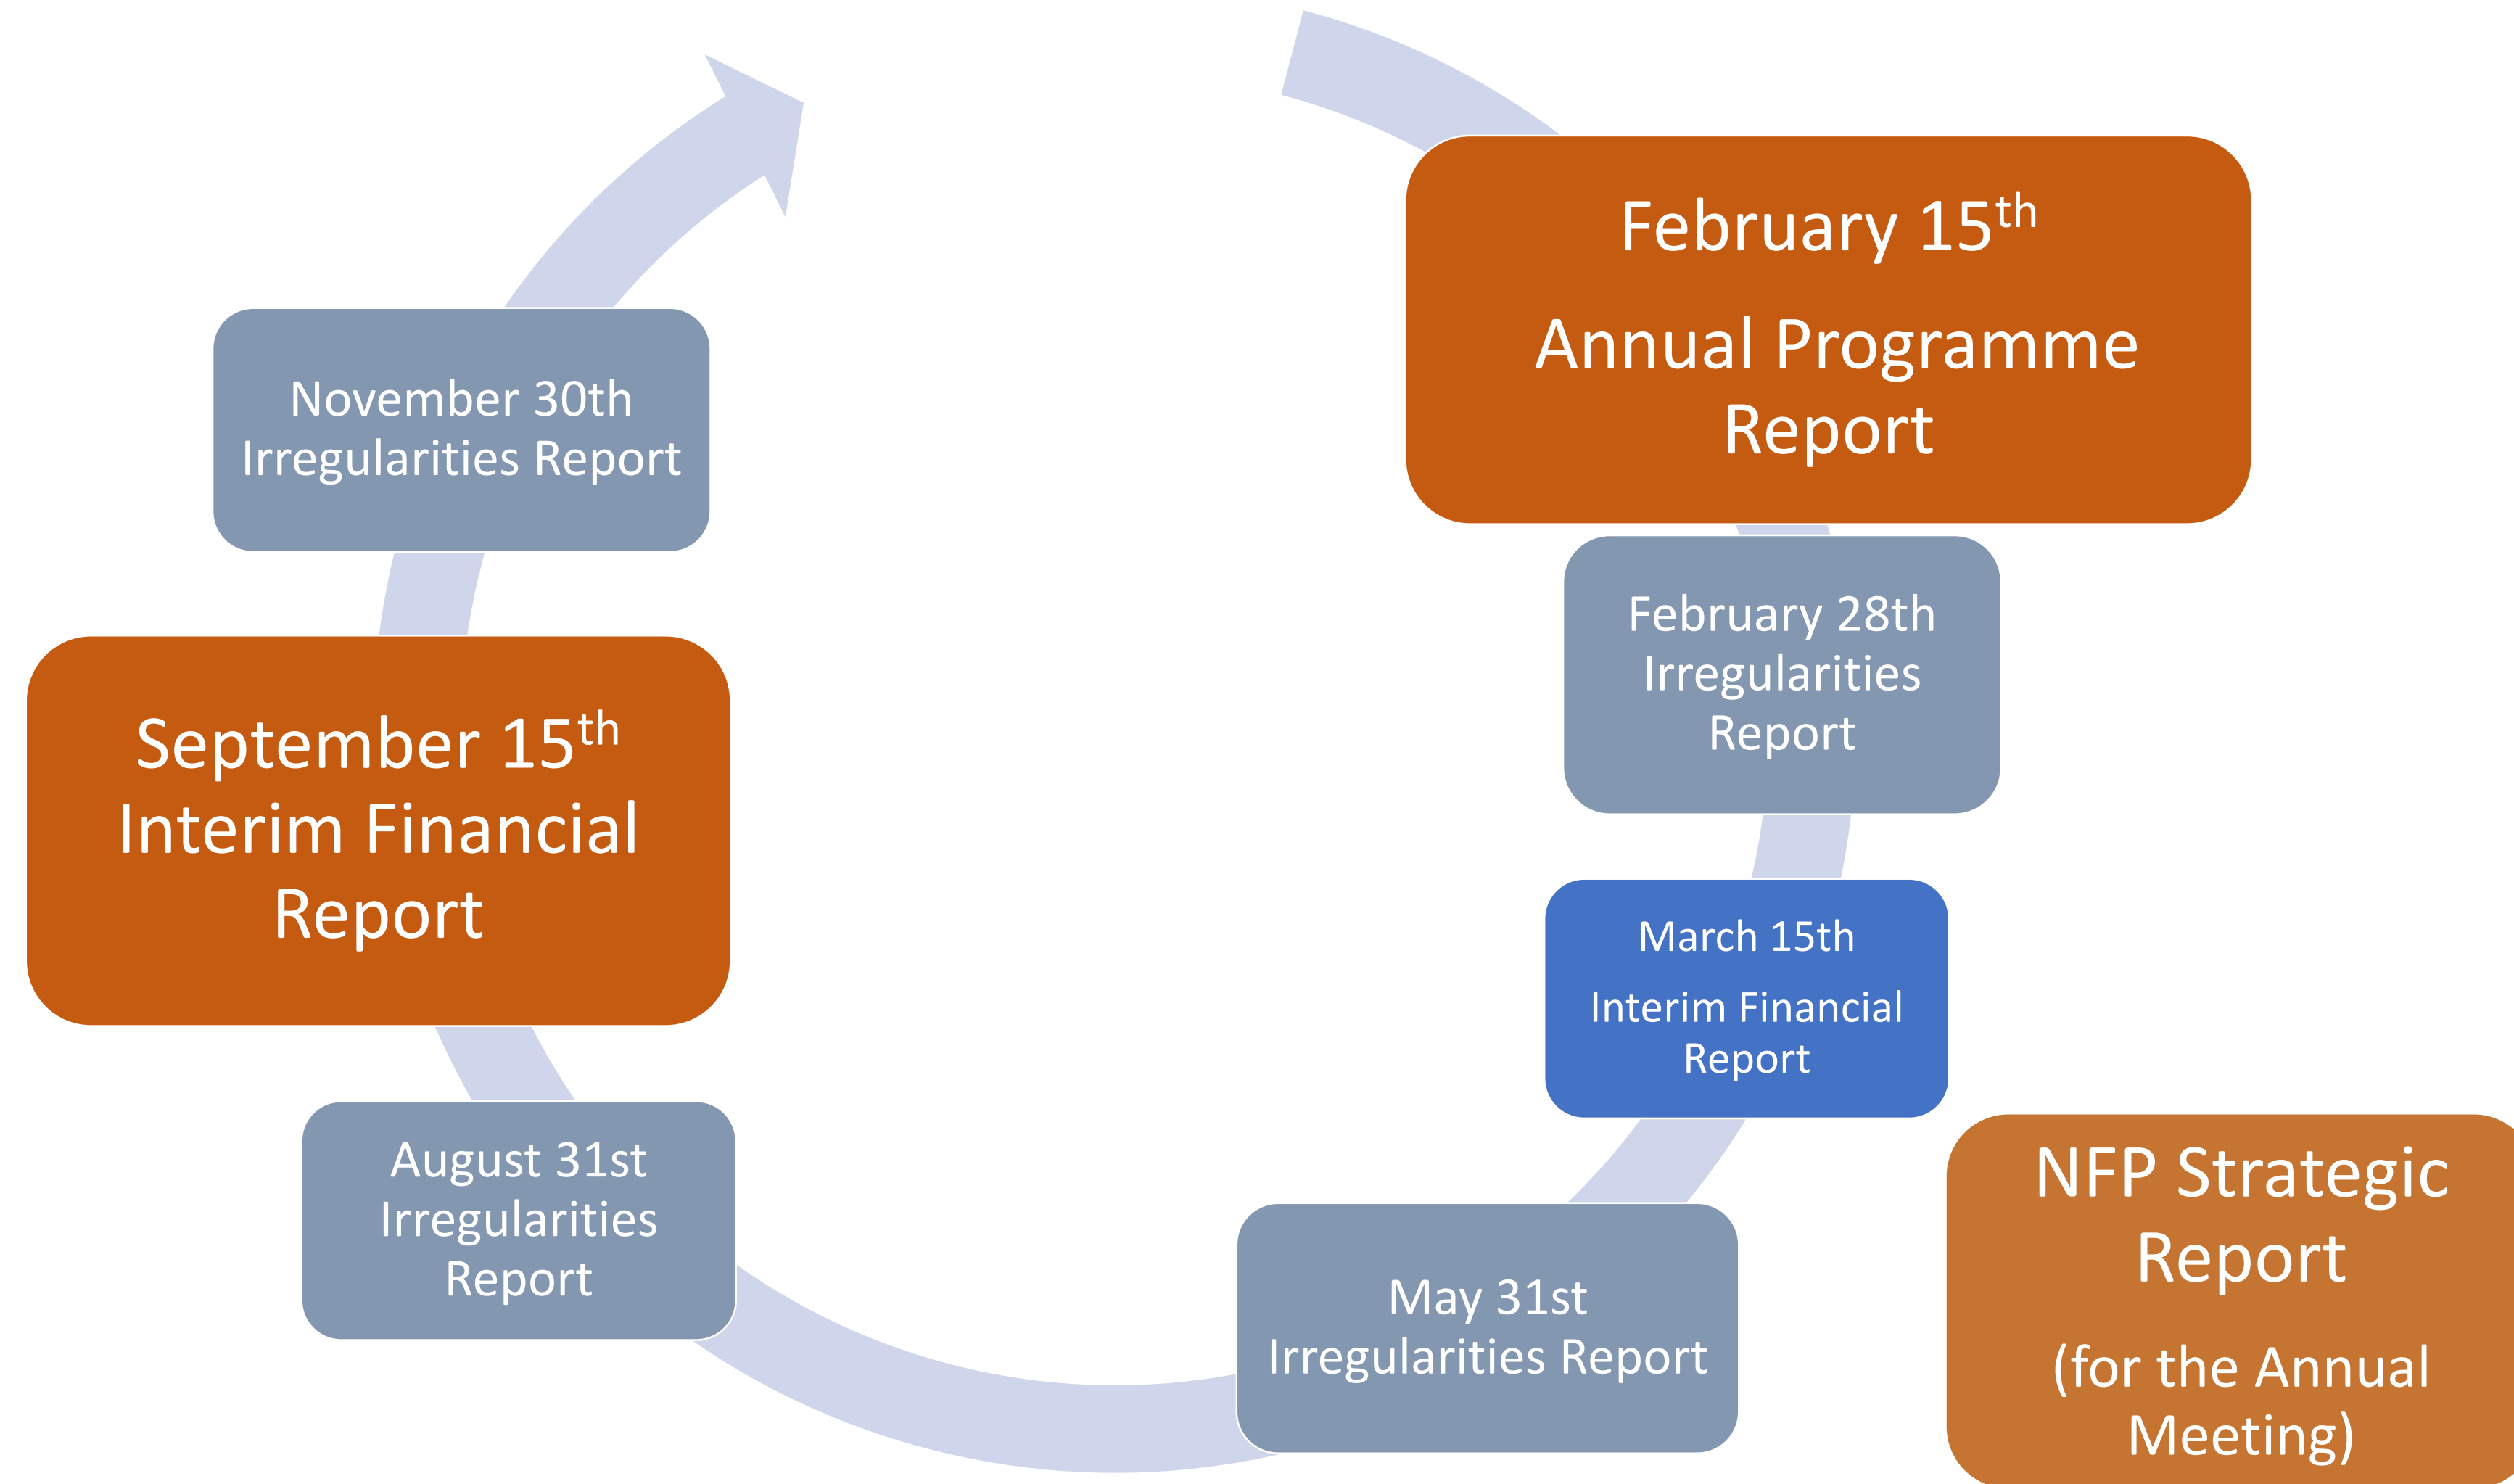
February 15$^{th}$

Annual Programme Report

February 28th Irregularities Report

March 15th

Interim Financial Report

May 31st Irregularities Report

NFP Strategic Report

(for the Annual Meeting)

August 31st Irregularities Report

September 15$^{th}$ Interim Financial Report

November 30th Irregularities Report